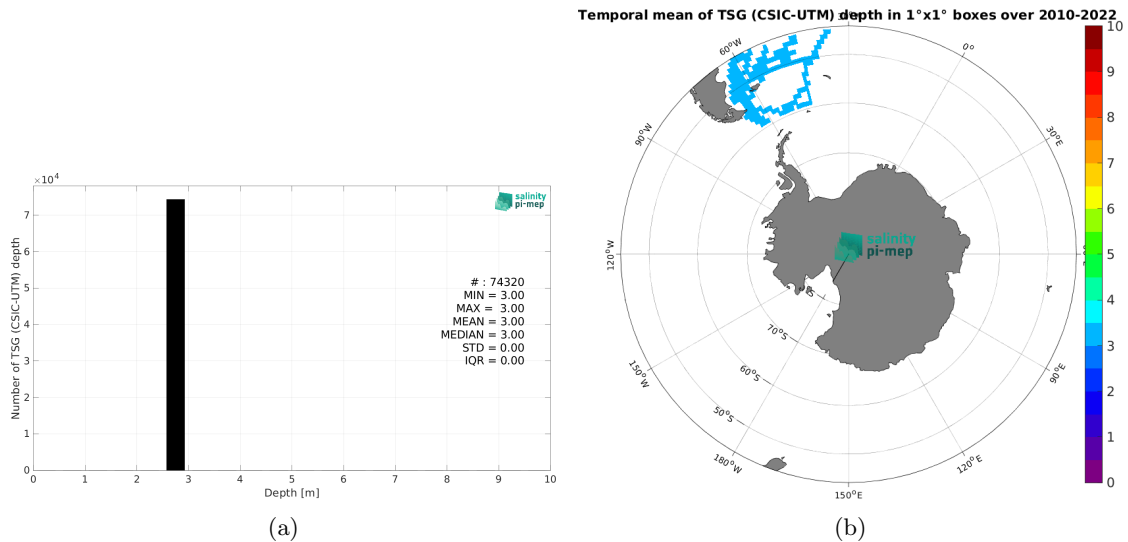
$\times 10^4$

Number of TSG (CSIC-UTM) depth

7
6
5
4
3
2
1
0

salinity pi-mep

# : 74320
MIN = 3.00
MAX = 3.00
MEAN = 3.00
MEDIAN = 3.00
STD = 0.00
IQR = 0.00

0 1 2 3 4 5 6 7 8 9 10

Depth [m]

(a)

Temporal mean of TSG (CSIC-UTM) depth in 1°x1° boxes over 2010-2022

60°W
0°
30°E
90°W
120°W
60°E
90°E
150°W
120°E
180°W
150°E
70°S
60°S
50°S

salinity pi-mep

10
9
8
7
6
5
4
3
2
1
0

(b)